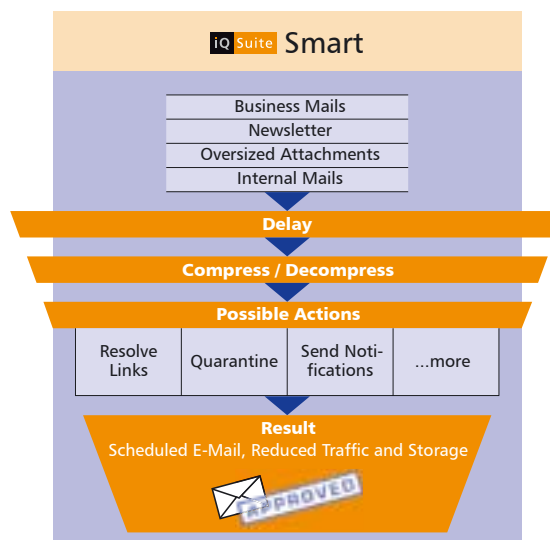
iQ Suite Smart

Business Mails
Newsletter
Oversized Attachments
Internal Mails

Delay

Compress / Decompress

Possible Actions

| Resolve Links | Quarantine | Send Notifications | ...more |
|---|---|---|---|

Result
Scheduled E-Mail, Reduced Traffic and Storage

APPROVED